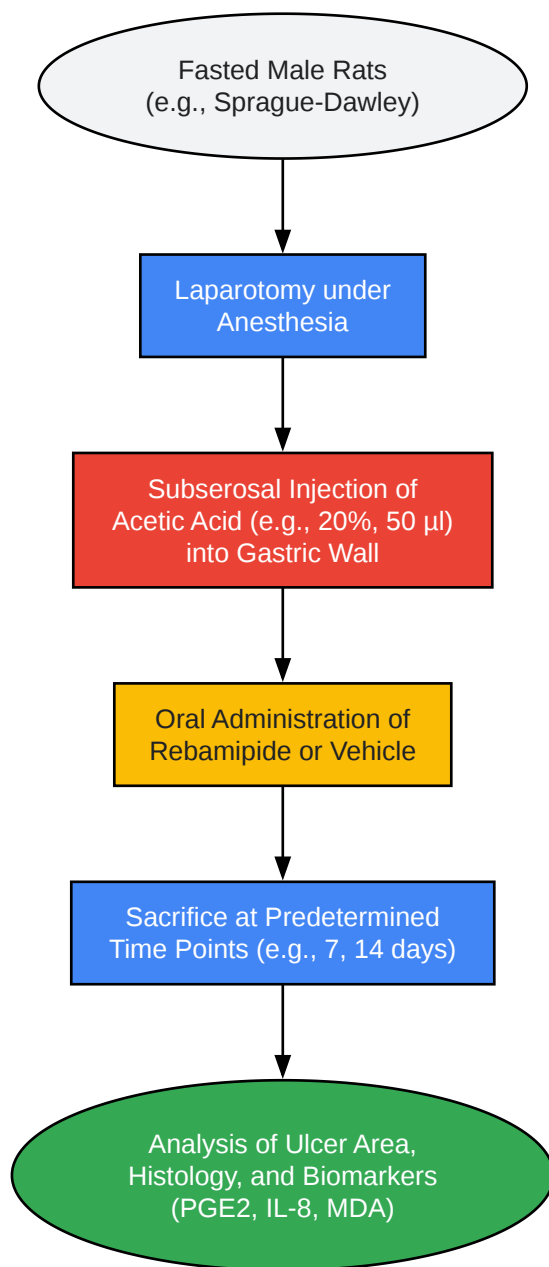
Fasted Male Rats
(e.g., Sprague-Dawley)

Laparotomy under Anesthesia

Subserosal Injection of Acetic Acid (e.g., 20%, 50 µl) into Gastric Wall

Oral Administration of Rebamipide or Vehicle

Sacrifice at Predetermined Time Points (e.g., 7, 14 days)

Analysis of Ulcer Area, Histology, and Biomarkers (PGE2, IL-8, MDA)